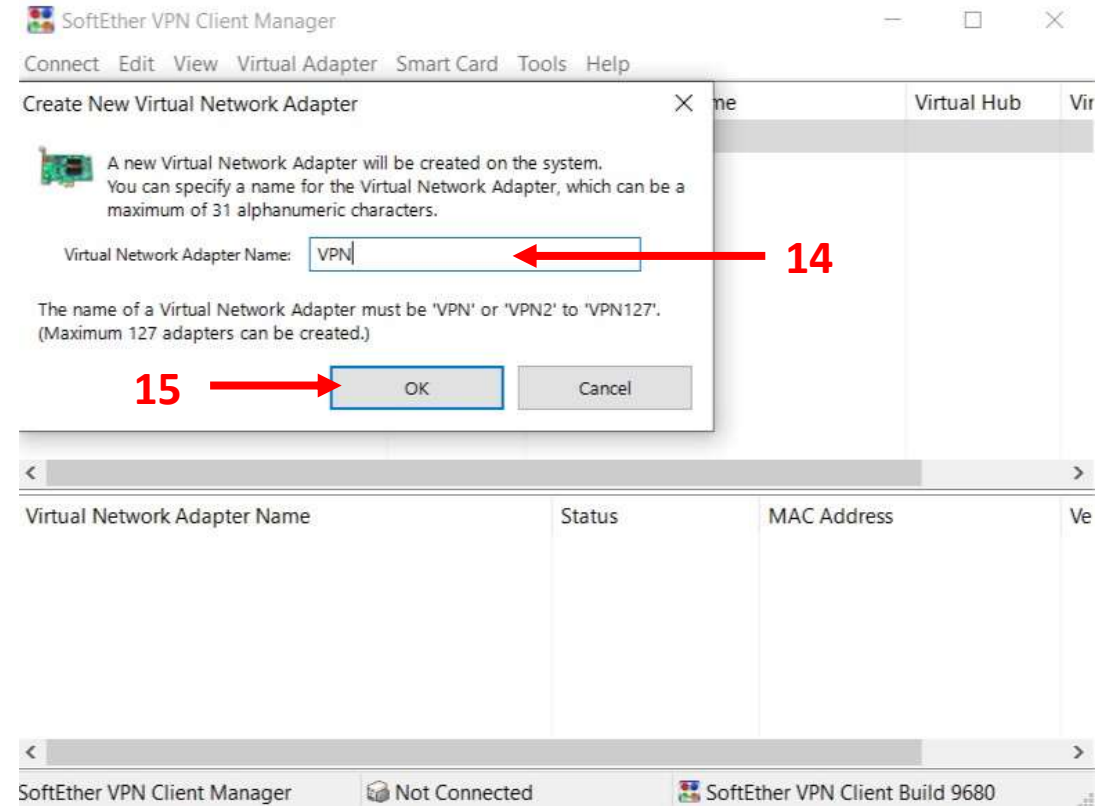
SoftEther VPN Client Manager

Connect Edit View Virtual Adapter Smart Card Tools Help

Create New Virtual Network Adapter

A new Virtual Network Adapter will be created on the system. You can specify a name for the Virtual Network Adapter, which can be a maximum of 31 alphanumeric characters.

Virtual Network Adapter Name: VPN

14

The name of a Virtual Network Adapter must be 'VPN' or 'VPN2' to 'VPN127'. (Maximum 127 adapters can be created.)

15

OK

Cancel

me

Virtual Hub

Vir

Virtual Network Adapter Name

Status

MAC Address

Ve

SoftEther VPN Client Manager

Not Connected

SoftEther VPN Client Build 9680